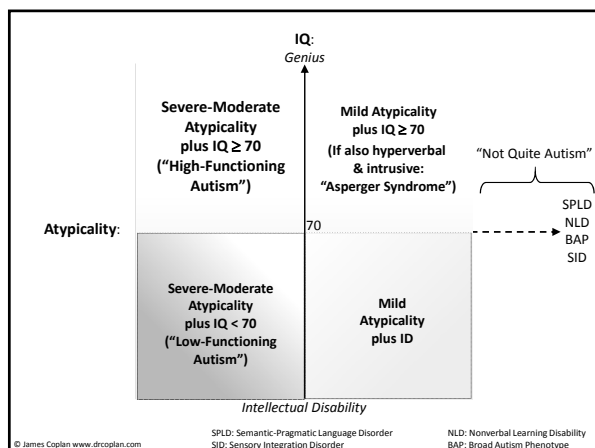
IQ:
Genius

Severe-Moderate Atypicality plus IQ $\geq$ 70 ("High-Functioning Autism")

Mild Atypicality plus IQ $\geq$ 70 (If also hyperverbal & intrusive: "Asperger Syndrome")

"Not Quite Autism"

SPLD
NLD
BAP
SID

Atypicality:

70

Severe-Moderate Atypicality plus IQ < 70 ("Low-Functioning Autism")

Mild Atypicality plus ID

Intellectual Disability

© James Coplan www.drcoplan.com

SPLD: Semantic-Pragmatic Language Disorder
SID: Sensory Integration Disorder

NLD: Nonverbal Learning Disability
BAP: Broad Autism Phenotype